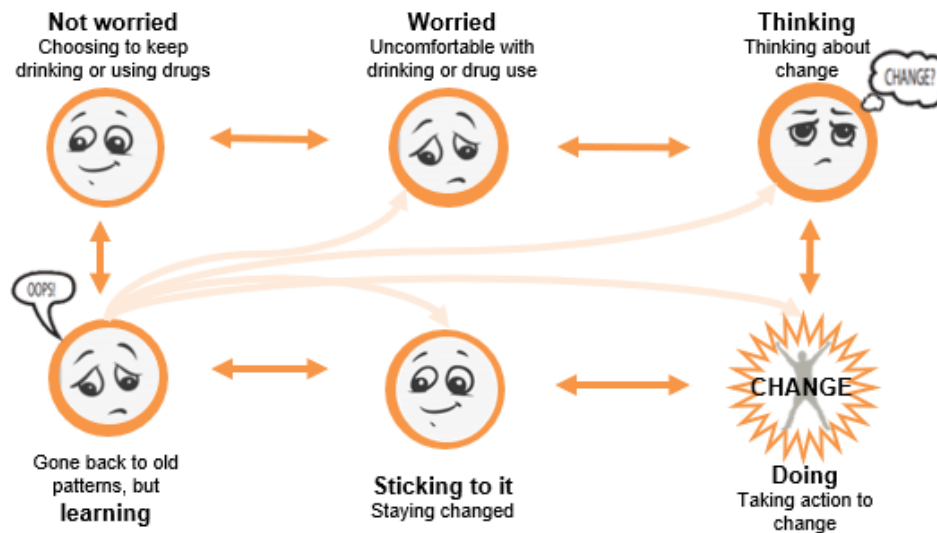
**Not worried**
Choosing to keep drinking or using drugs

**Worried**
Uncomfortable with drinking or drug use

**Thinking**
Thinking about change

CHANGE?

OOPS!

CHANGE

Gone back to old patterns, but
**learning**

**Sticking to it**
Staying changed

**Doing**
Taking action to change